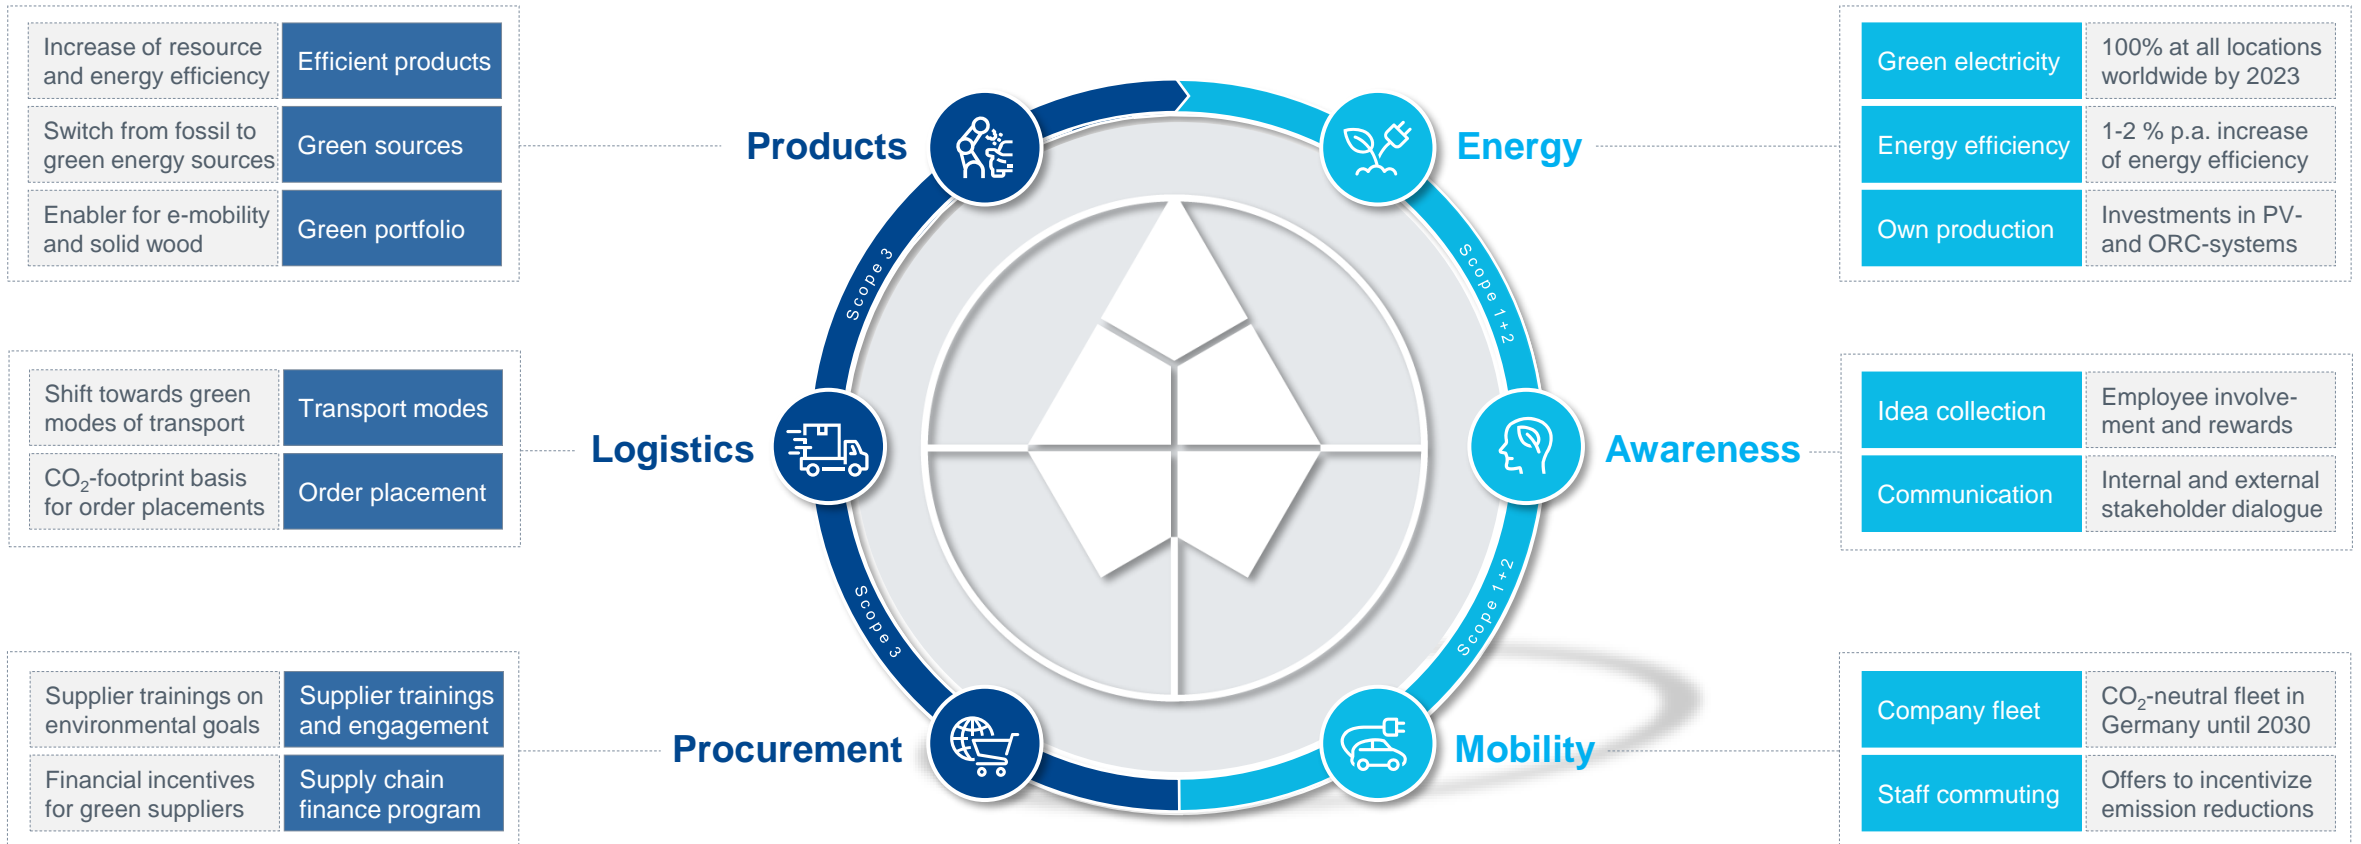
Increase of resource and energy efficiency | Efficient products
Switch from fossil to green energy sources | Green sources
Enabler for e-mobility and solid wood | Green portfolio

Products

Energy

Green electricity | 100% at all locations worldwide by 2023
Energy efficiency | 1-2 % p.a. increase of energy efficiency
Own production | Investments in PV- and ORC-systems

Scope 3

Scope 1+2

Shift towards green modes of transport | Transport modes
$CO_2$-footprint basis for order placements | Order placement

Logistics

Awareness

Idea collection | Employee involvement and rewards
Communication | Internal and external stakeholder dialogue

Scope 3

Scope 1+2

Supplier trainings on environmental goals | Supplier trainings and engagement
Financial incentives for green suppliers | Supply chain finance program

Procurement

Mobility

Company fleet | $CO_2$-neutral fleet in Germany until 2030
Staff commuting | Offers to incentivize emission reductions